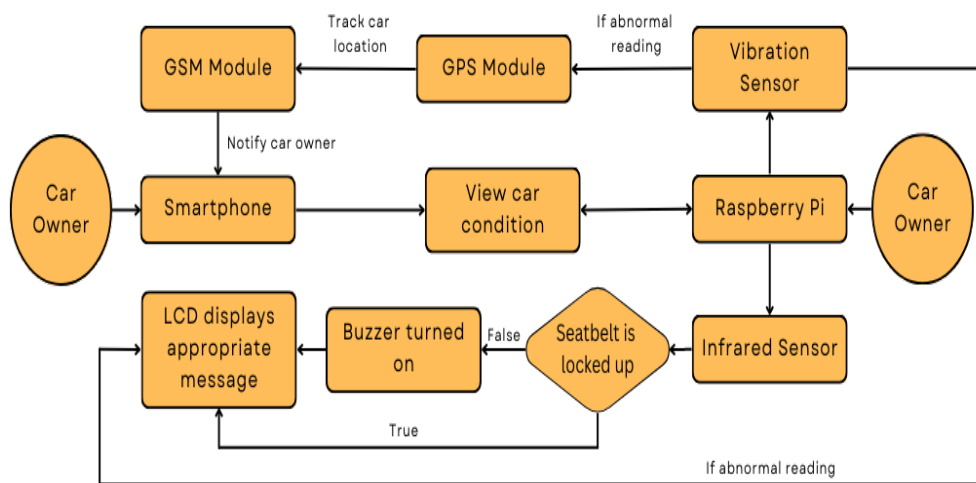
Track car location

If abnormal reading

GSM Module

GPS Module

Vibration Sensor

Notify car owner

Car Owner

Smartphone

View car condition

Raspberry Pi

Car Owner

LCD displays appropriate message

Buzzer turned on

False

Seatbelt is locked up

Infrared Sensor

True

If abnormal reading